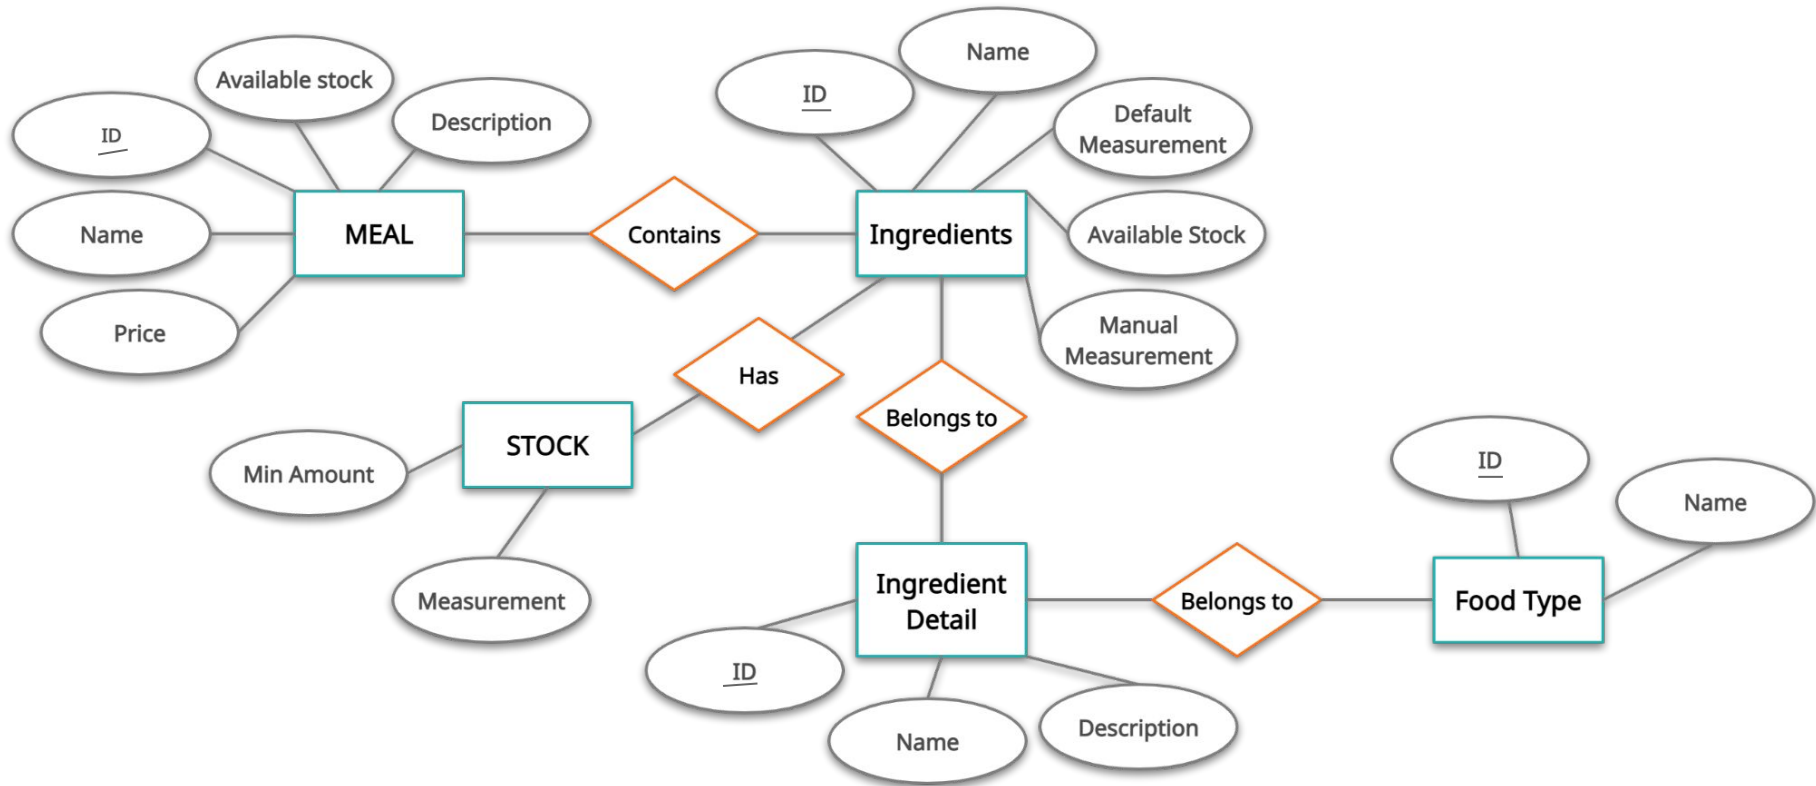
Available stock

ID

Description

Name

MEAL

Price

Contains

ID

Name

Default Measurement

Ingredients

Available Stock

Manual Measurement

Has

STOCK

Min Amount

Measurement

Belongs to

Ingredient Detail

Belongs to

Food Type

ID

Name

ID

Name

Description